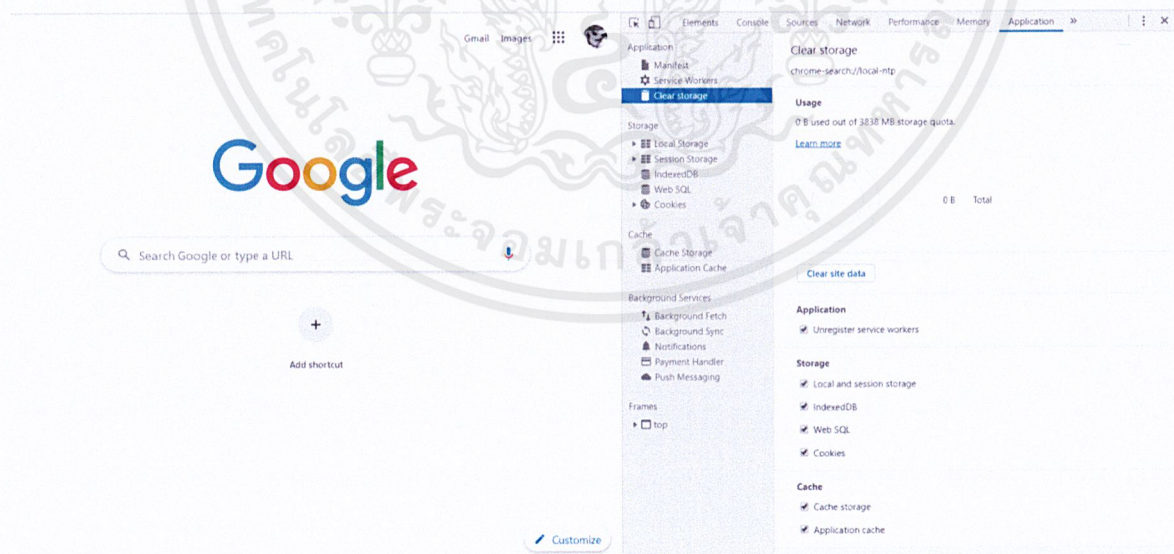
Gmail Images

Google

Search Google or type a URL

+
Add shortcut

Customize

Elements Console Sources Network Performance Memory Application »

Application
Manifest
Service Workers
Clear storage

Storage
Local Storage
Session Storage
IndexedDB
Web SQL
Cookies

Cache
Cache Storage
Application Cache

Background Services
Background Fetch
Background Sync
Notifications
Payment Handler
Push Messaging

Frames
top

Clear storage
chrome-search://local-ntp

Usage
0 B used out of 3838 MB storage quota.
Learn more

0 B Total

Clear site data

Application
Unregister service workers

Storage
Local and session storage
IndexedDB
Web SQL
Cookies

Cache
Cache storage
Application cache